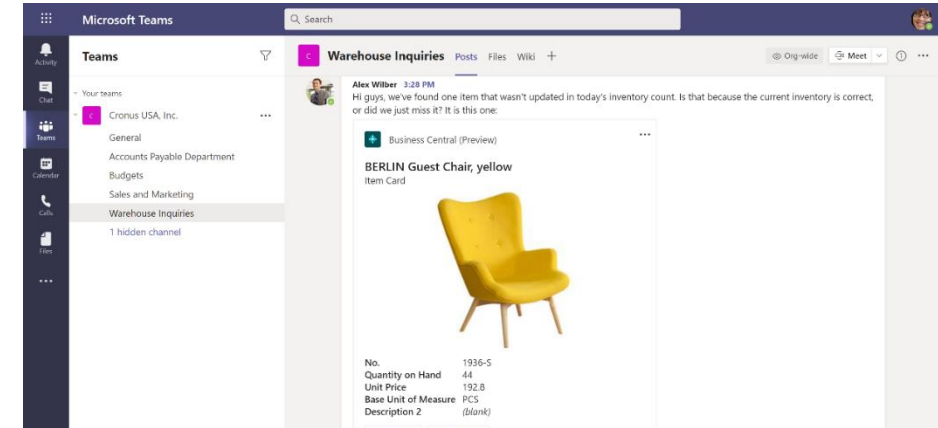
Microsoft Teams

Search

Activity

Chat

Teams

Calendar

Calls

Files

...

Teams

Your teams

C Cronus USA, Inc. ...

General

Accounts Payable Department

Budgets

Sales and Marketing

Warehouse Inquiries

1 hidden channel

C Warehouse Inquiries Posts Files Wiki +

Org-wide Meet

Alex Wilber 3:28 PM

Hi guys, we've found one item that wasn't updated in today's inventory count. Is that because the current inventory is correct, or did we just miss it? It is this one:

Business Central (Preview) ...

BERLIN Guest Chair, yellow

Item Card

| | |
|---|---|
| No. | 1936-S |
| Quantity on Hand | 44 |
| Unit Price | 192.8 |
| Base Unit of Measure | PCS |
| Description 2 | (blank) |